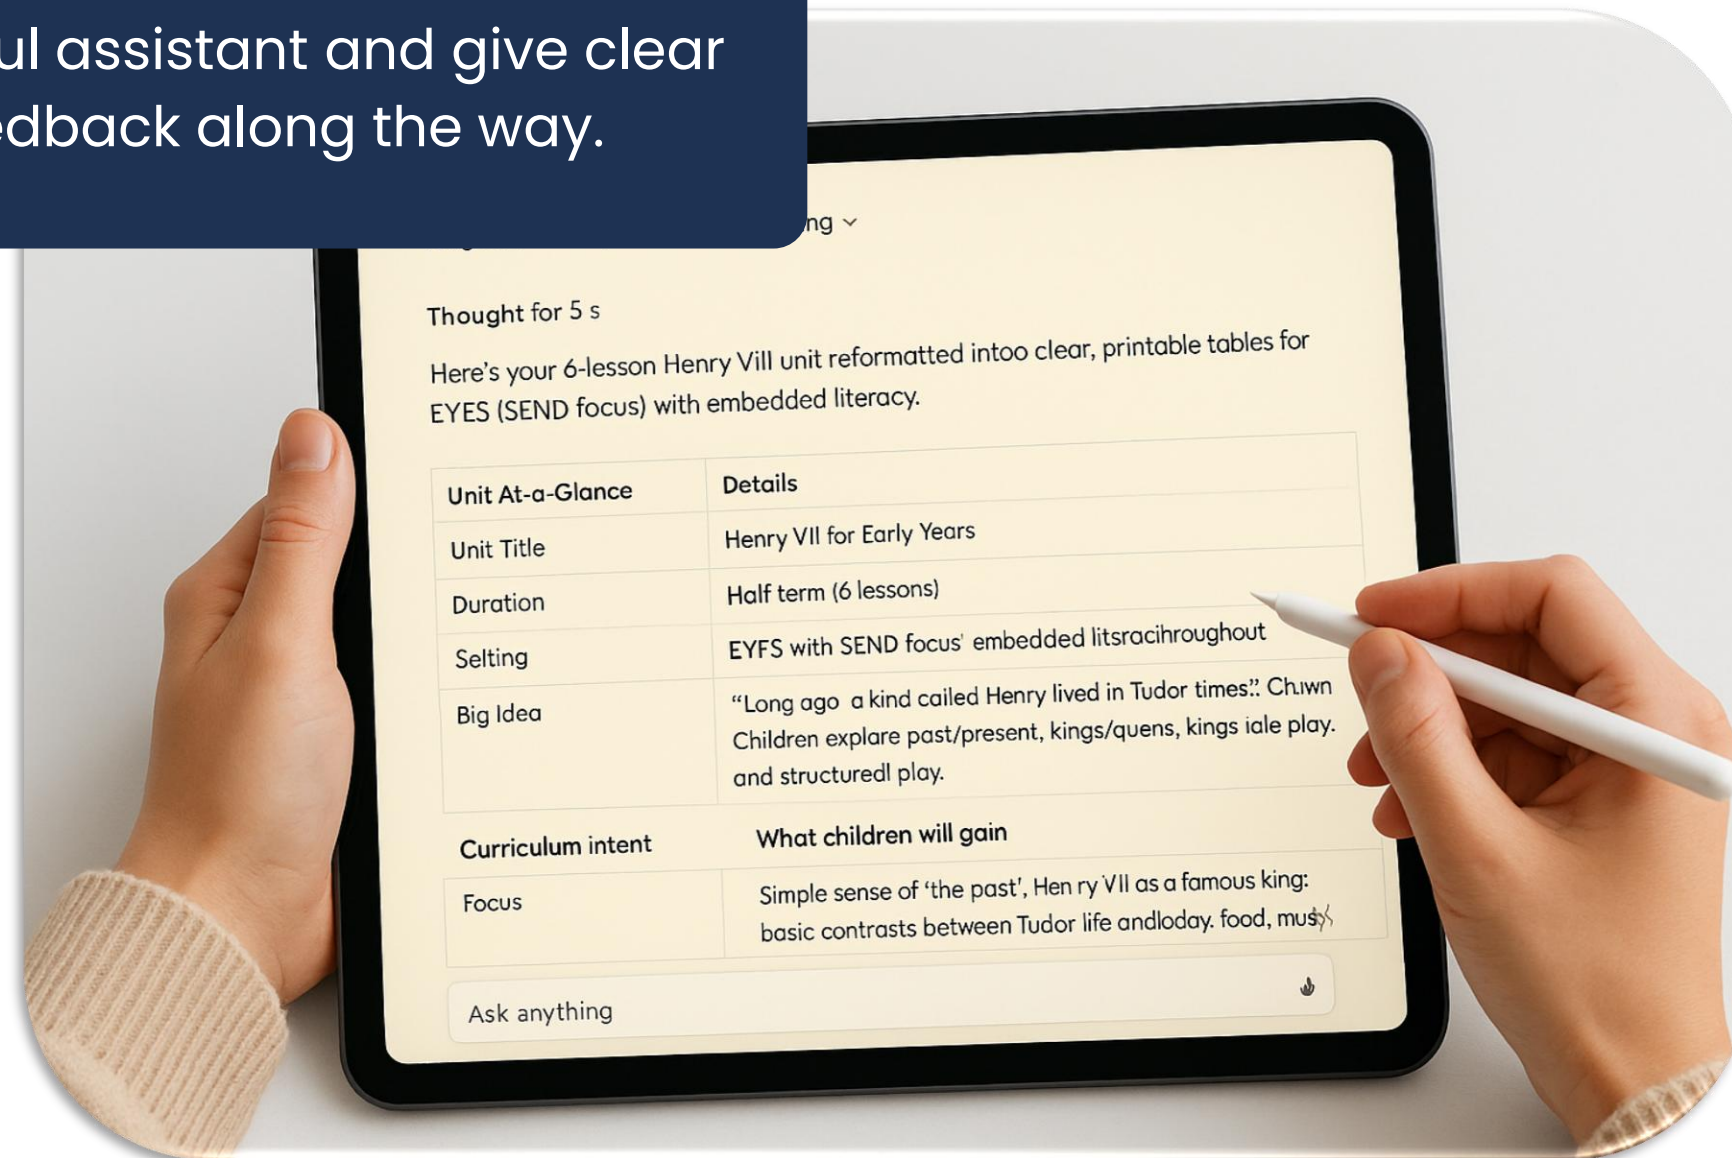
ul assistant and give clear
edback along the way.

ng

Thought for 5 s

Here's your 6-lesson Henry VIll unit reformatted intoo clear, printable tables for EYES (SEND focus) with embedded literacy.

| Unit At-a-Glance | Details |
|---|---|
| Unit Title | Henry VII for Early Years |
| Duration | Half term (6 lessons) |
| Selting | EYFS with SEND focus' embedded litsracihroughout |
| Big Idea | "Long ago a kind cailed Henry lived in Tudor times". Ch.iwn Children explare past/present, kings/quens, kings iale play. and structuredl play. |

| Curriculum intent | What children will gain |
|---|---|
| Focus | Simple sense of 'the past', Hen ry VII as a famous king: basic contrasts between Tudor life andloday. food, mus |

Ask anything